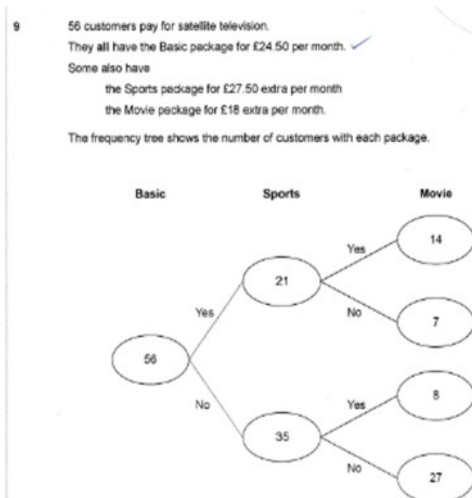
9 56 customers pay for satellite television.

They all have the Basic package for £24.50 per month.

Some also have

the Sports package for £27.50 extra per month

the Movie package for £18 extra per month.

The frequency tree shows the number of customers with each package.

Basic

Sports

Movie

56

Yes

21

No

35

Yes

14

No

7

Yes

8

No

27